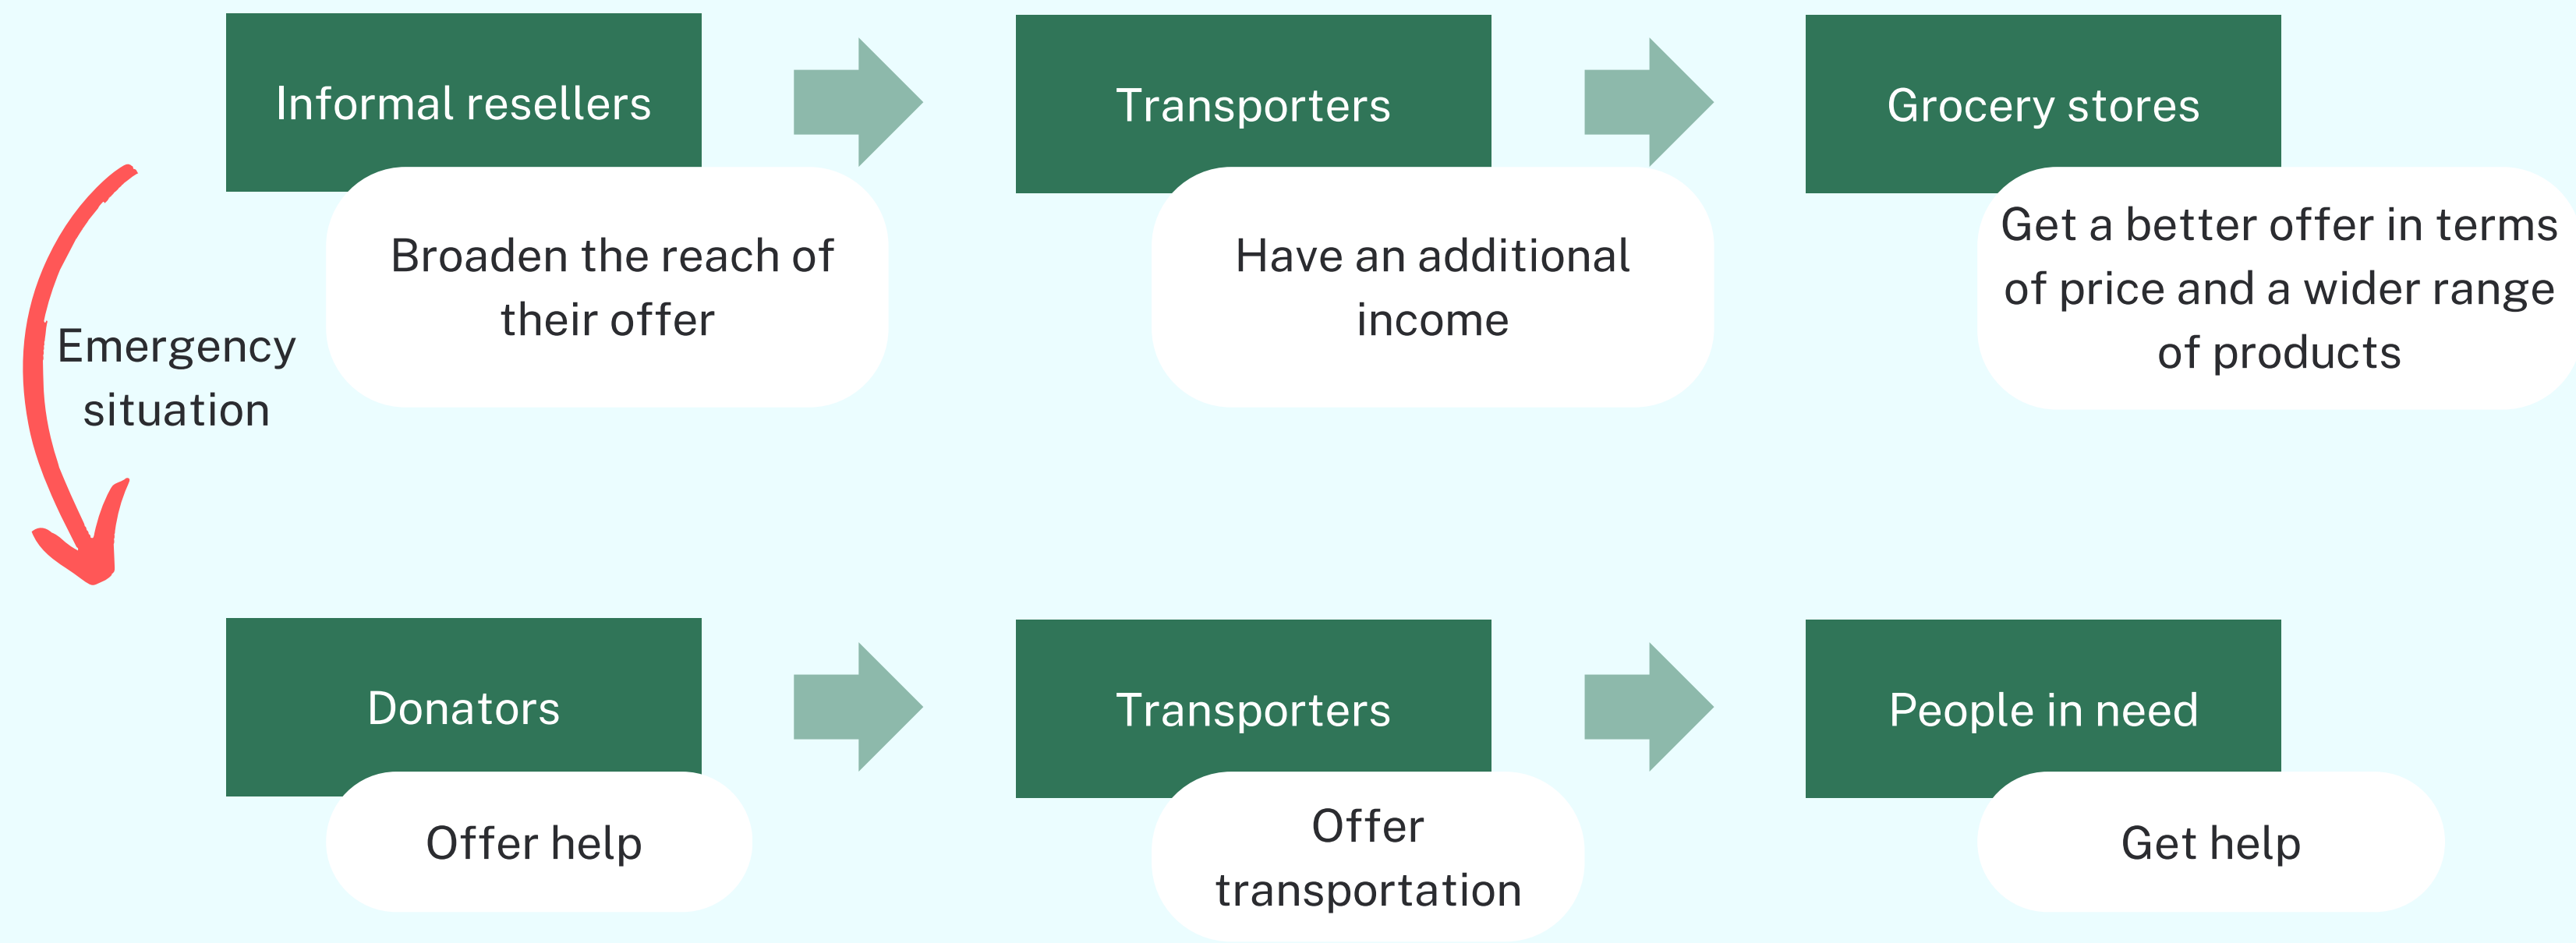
Informal resellers

Broaden the reach of their offer

Transporters

Have an additional income

Grocery stores

Get a better offer in terms of price and a wider range of products

Emergency situation

Donators

Offer help

Transporters

Offer transportation

People in need

Get help